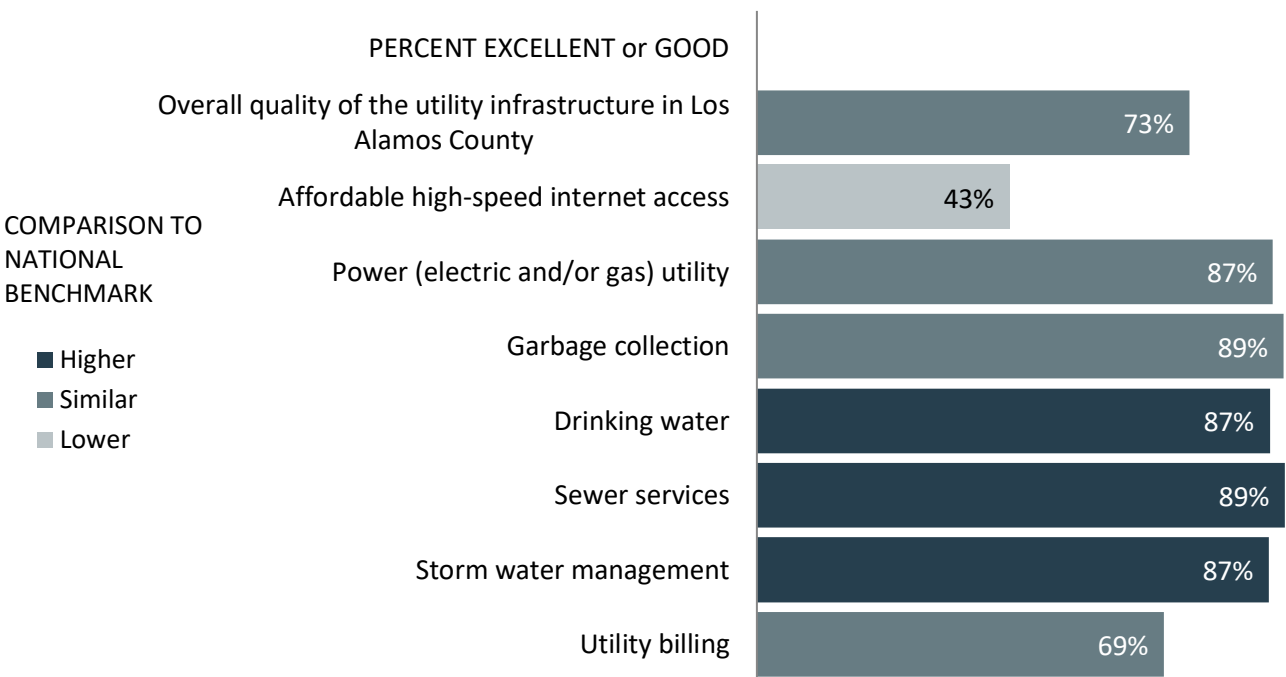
PERCENT EXCELLENT or GOOD

Overall quality of the utility infrastructure in Los Alamos County 73%

Affordable high-speed internet access 43%

Power (electric and/or gas) utility 87%

Garbage collection 89%

Drinking water 87%

Sewer services 89%

Storm water management 87%

Utility billing 69%

COMPARISON TO NATIONAL BENCHMARK

Higher
Similar
Lower